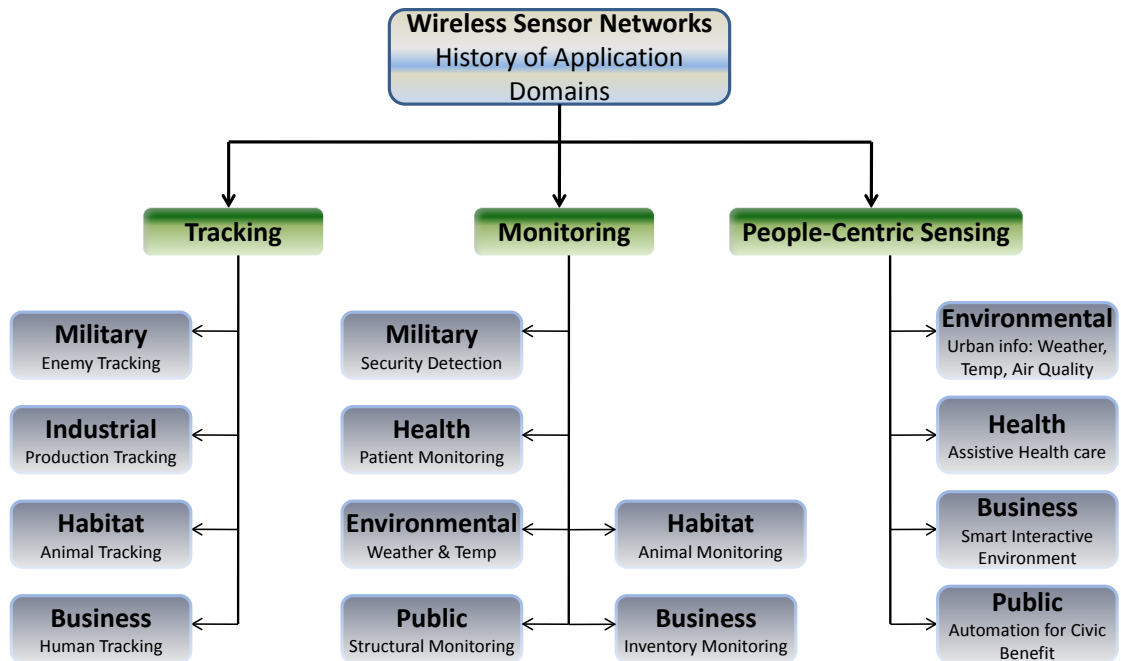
Wireless Sensor Networks
History of Application Domains

Tracking

Military
Enemy Tracking

Industrial
Production Tracking

Habitat
Animal Tracking

Business
Human Tracking

Monitoring

Military
Security Detection

Health
Patient Monitoring

Environmental
Weather & Temp

Habitat
Animal Monitoring

Public
Structural Monitoring

Business
Inventory Monitoring

People-Centric Sensing

Environmental
Urban info: Weather, Temp, Air Quality

Health
Assistive Health care

Business
Smart Interactive Environment

Public
Automation for Civic Benefit